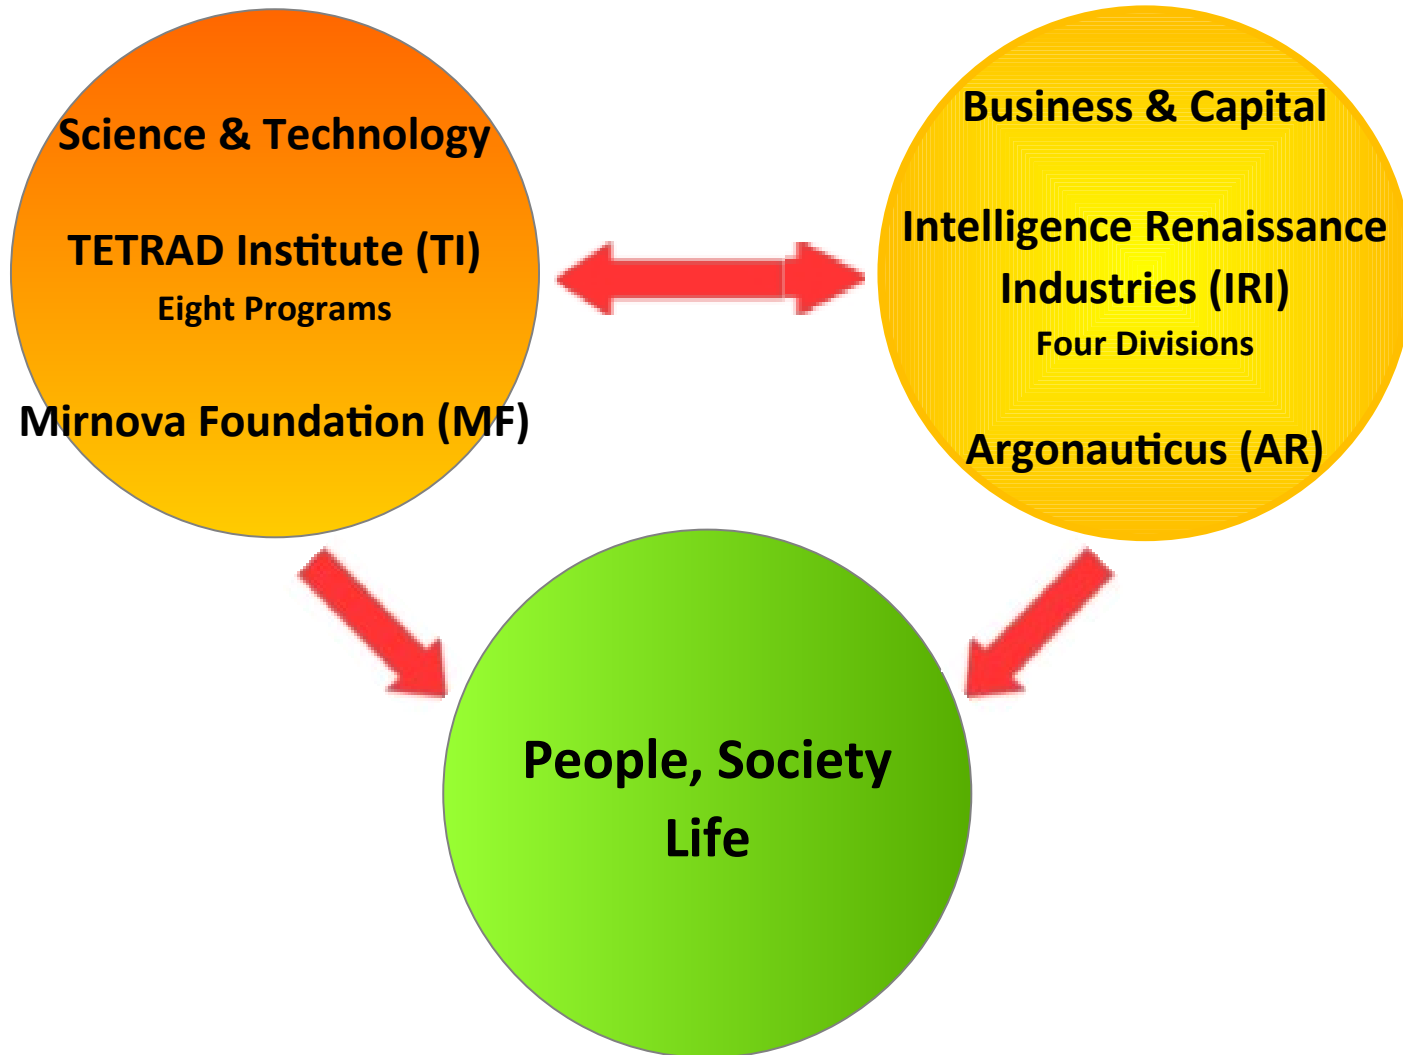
Science & Technology

TETRAD Institute (TI)
Eight Programs

Mirnova Foundation (MF)

Business & Capital

Intelligence Renaissance Industries (IRI)
Four Divisions

Argonauticus (AR)

People, Society
Life